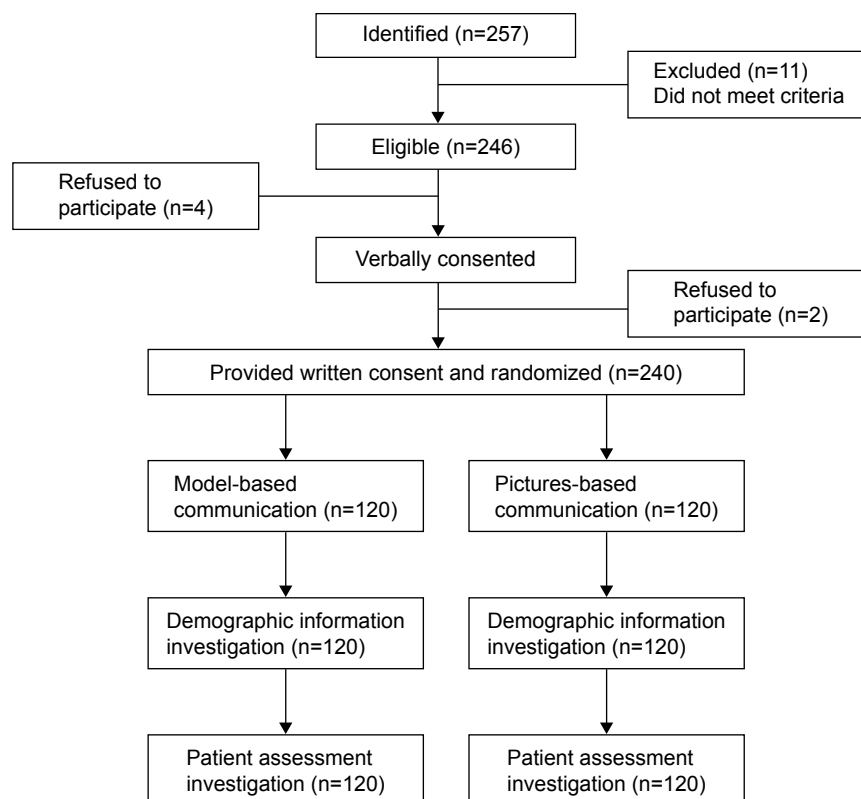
Identified (n=257)

Excluded (n=11)
Did not meet criteria

Eligible (n=246)

Refused to participate (n=4)

Verbally consented

Refused to participate (n=2)

Provided written consent and randomized (n=240)

Model-based communication (n=120)

Pictures-based communication (n=120)

Demographic information investigation (n=120)

Demographic information investigation (n=120)

Patient assessment investigation (n=120)

Patient assessment investigation (n=120)